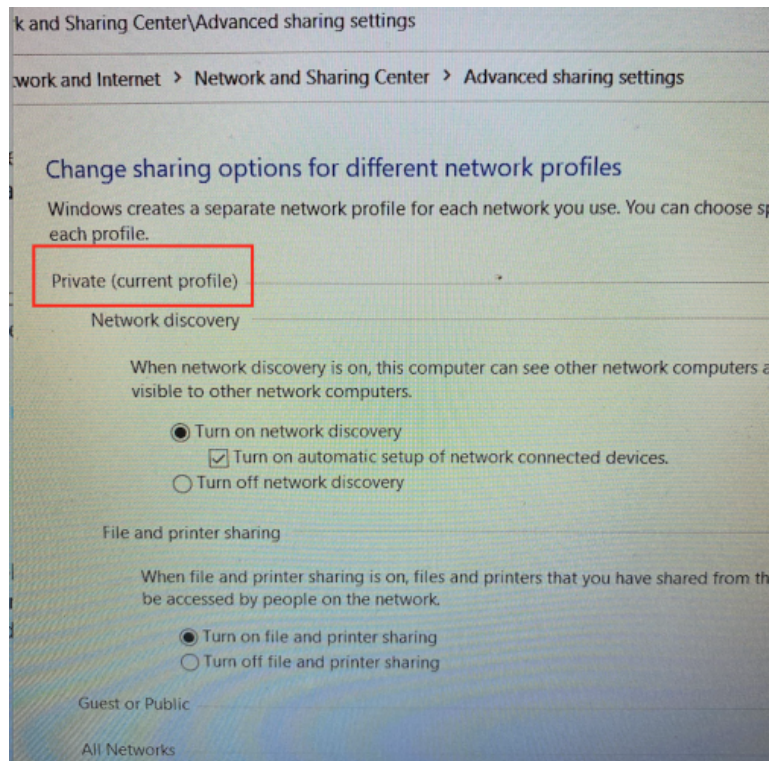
k and Sharing Center\Advanced sharing settings

twork and Internet > Network and Sharing Center > Advanced sharing settings

Change sharing options for different network profiles

Windows creates a separate network profile for each network you use. You can choose sp each profile.

Private (current profile)

Network discovery

When network discovery is on, this computer can see other network computers a visible to other network computers.

Turn on network discovery

Turn on automatic setup of network connected devices.

Turn off network discovery

File and printer sharing

When file and printer sharing is on, files and printers that you have shared from th be accessed by people on the network.

Turn on file and printer sharing

Turn off file and printer sharing

Guest or Public

All Networks